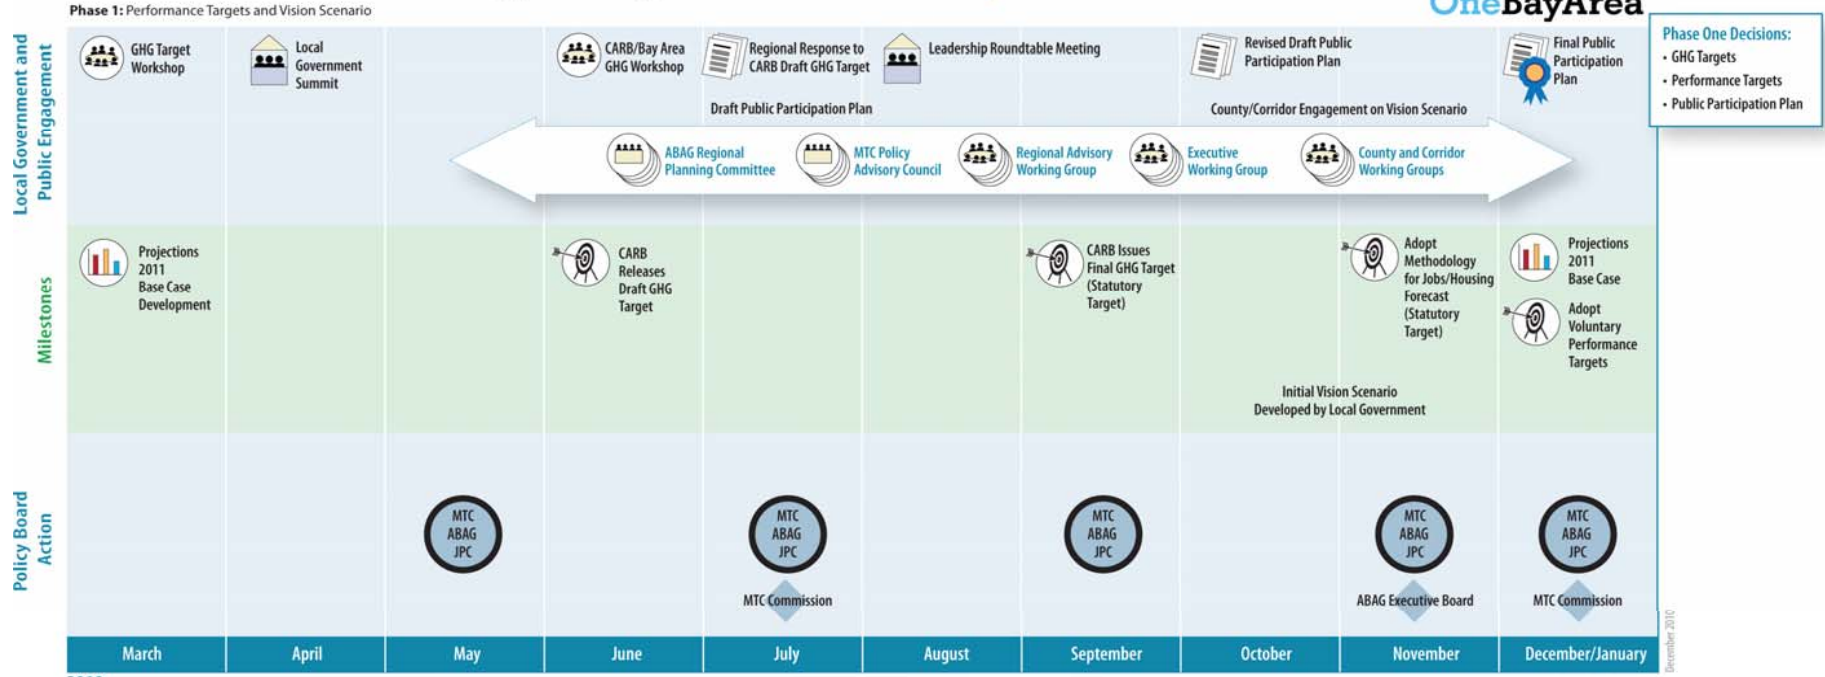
Phase 1: Performance Targets and Vision Scenario

OneBayArea

Phase One Decisions:
• GHG Targets
• Performance Targets
• Public Participation Plan

Local Government and Public Engagement

GHG Target Workshop

Local Government Summit

CARB/Bay Area GHG Workshop

Regional Response to CARB Draft GHG Target

Leadership Roundtable Meeting

Revised Draft Public Participation Plan

Final Public Participation Plan

Draft Public Participation Plan

County/Corridor Engagement on Vision Scenario

ABAG Regional Planning Committee

MTC Policy Advisory Council

Regional Advisory Working Group

Executive Working Group

County and Corridor Working Groups

Milestones

Projections 2011 Base Case Development

CARB Releases Draft GHG Target

CARB Issues Final GHG Target (Statutory Target)

Adopt Methodology for Jobs/Housing Forecast (Statutory Target)

Projections 2011 Base Case

Adopt Voluntary Performance Targets

Initial Vision Scenario Developed by Local Government

Policy Board Action

MTC ABAG JPC

MTC ABAG JPC

MTC Commission

MTC ABAG JPC

MTC ABAG JPC

ABAG Executive Board

MTC ABAG JPC

MTC Commission

December 2010

| March | April | May | June | July | August | September | October | November | December/January |